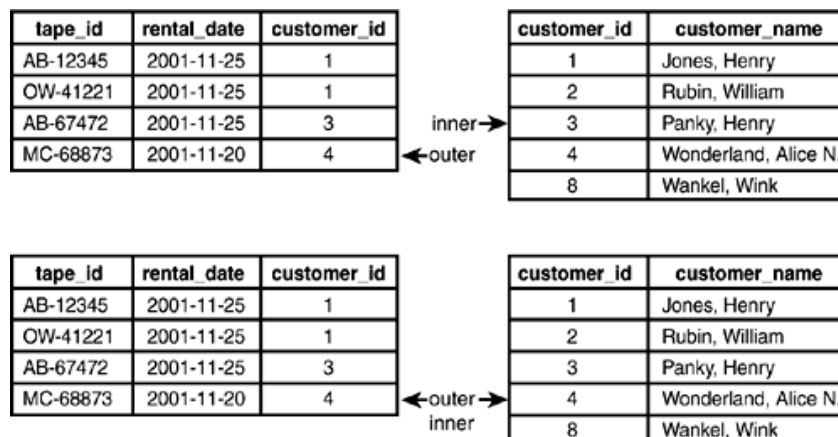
| tape_id | rental_date | customer_id |
|---|---|---|
| AB-12345 | 2001-11-25 | 1 |
| OW-41221 | 2001-11-25 | 1 |
| AB-67472 | 2001-11-25 | 3 |
| MC-68873 | 2001-11-20 | 4 |

inner→
←outer

| customer_id | customer_name |
|---|---|
| 1 | Jones, Henry |
| 2 | Rubin, William |
| 3 | Panky, Henry |
| 4 | Wonderland, Alice N. |
| 8 | Wankel, Wink |

| tape_id | rental_date | customer_id |
|---|---|---|
| AB-12345 | 2001-11-25 | 1 |
| OW-41221 | 2001-11-25 | 1 |
| AB-67472 | 2001-11-25 | 3 |
| MC-68873 | 2001-11-20 | 4 |

←outer→
inner

| customer_id | customer_name |
|---|---|
| 1 | Jones, Henry |
| 2 | Rubin, William |
| 3 | Panky, Henry |
| 4 | Wonderland, Alice N. |
| 8 | Wankel, Wink |